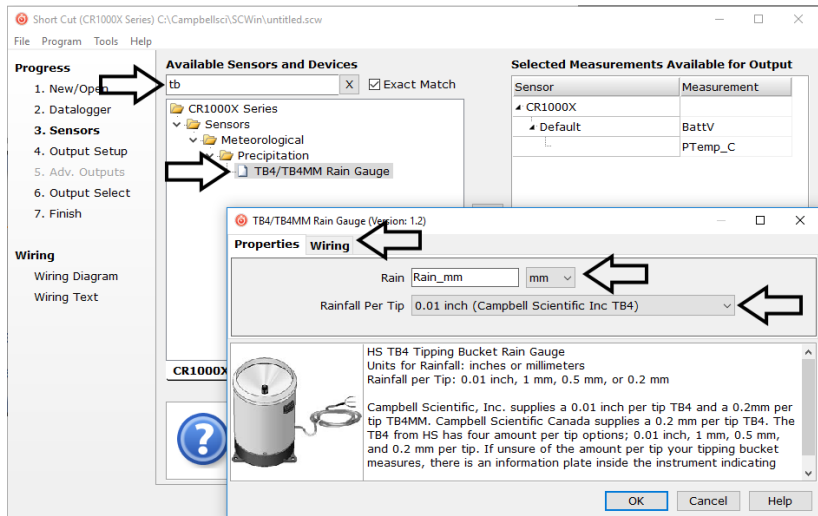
Short Cut (CR1000X Series) C:\Campbellsci\SCWin\untitled.scw

File Program Tools Help

Progress
1. New/Open
2. Datalogger
3. Sensors
4. Output Setup
5. Adv. Outputs
6. Output Select
7. Finish

Wiring
Wiring Diagram
Wiring Text

Available Sensors and Devices
tb
Exact Match
CR1000X Series
Sensors
Meteorological
Precipitation
TB4/TB4MM Rain Gauge

CR1000X

Selected Measurements Available for Output

| Sensor | Measurement |
|---|---|
| CR1000X | |
| Default | BattV |
| | PTemp_C |

TB4/TB4MM Rain Gauge (Version: 1.2)

Properties Wiring

Rain Rain_mm mm

Rainfall Per Tip 0.01 inch (Campbell Scientific Inc TB4)

HS TB4 Tipping Bucket Rain Gauge
Units for Rainfall: inches or millimeters
Rainfall per Tip: 0.01 inch, 1 mm, 0.5 mm, or 0.2 mm

Campbell Scientific, Inc. supplies a 0.01 inch per tip TB4 and a 0.2mm per tip TB4MM. Campbell Scientific Canada supplies a 0.2 mm per tip TB4. The TB4 from HS has four amount per tip options; 0.01 inch, 1 mm, 0.5 mm, and 0.2 mm per tip. If unsure of the amount per tip your tipping bucket measures, there is an information plate inside the instrument indicating

OK Cancel Help